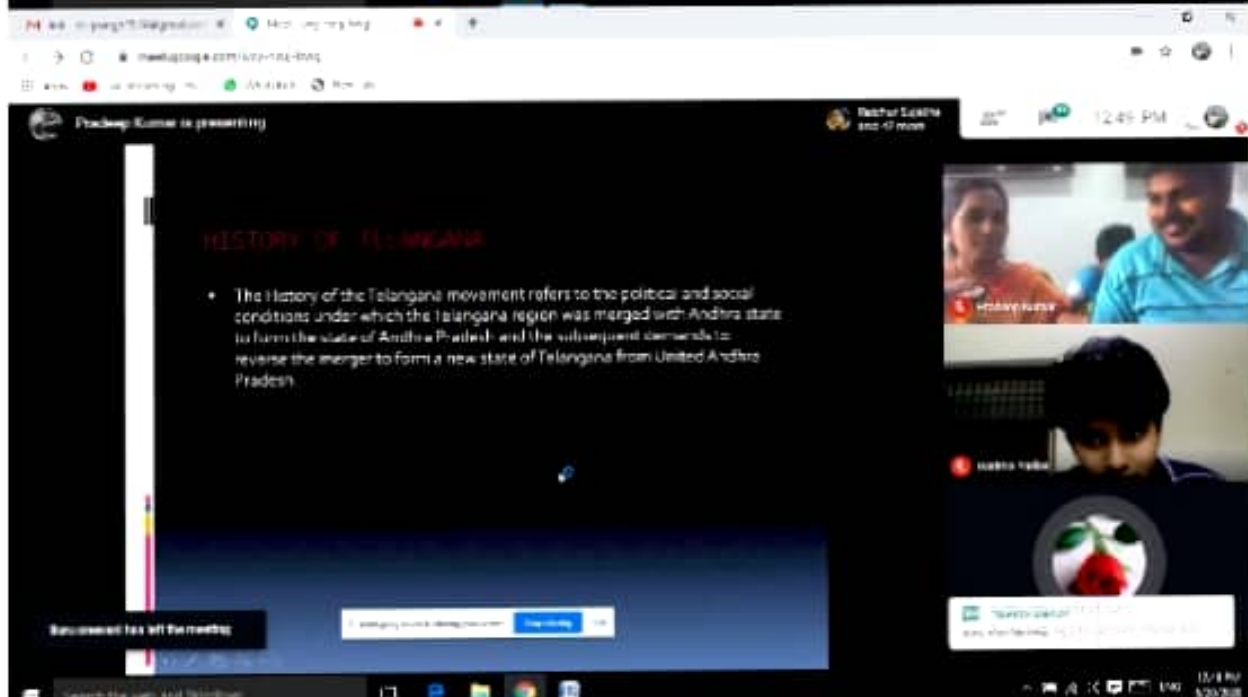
meet.google.com/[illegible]

Pradeep Kumar is presenting

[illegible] and 47 more

12:46 PM

HISTORY OF TELANGANA

The History of the Telangana movement refers to the political and social conditions under which the Telangana region was merged with Andhra state to form the state of Andhra Pradesh and the subsequent demands to reverse the merger to form a new state of Telangana from United Andhra Pradesh.

Pradeep Kumar

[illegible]

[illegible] has left the meeting

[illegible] Stop sharing

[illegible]